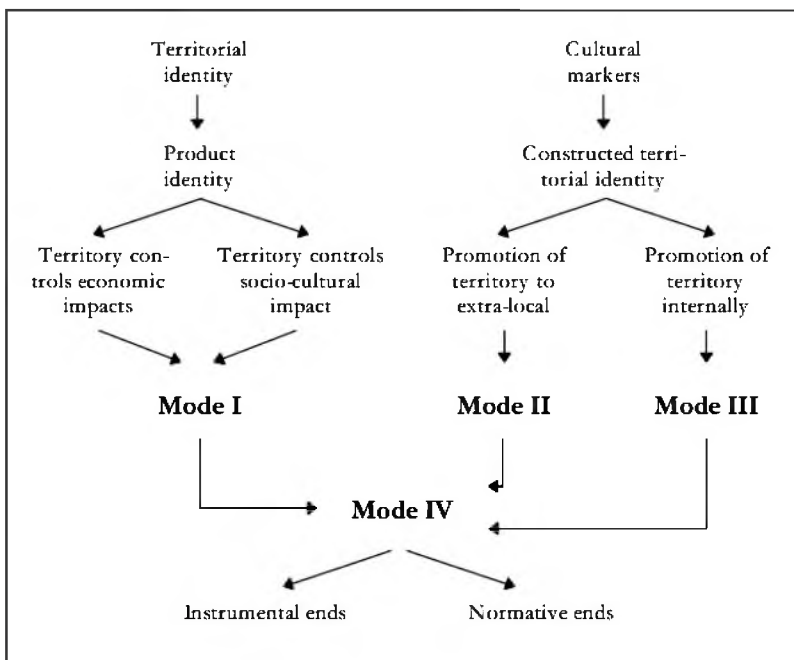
Territorial identity

Product identity

Territory controls economic impacts

Territory controls socio-cultural impact

Mode I

Cultural markers

Constructed territorial identity

Promotion of territory to extra-local

Promotion of territory internally

Mode II

Mode III

Mode IV

Instrumental ends

Normative ends